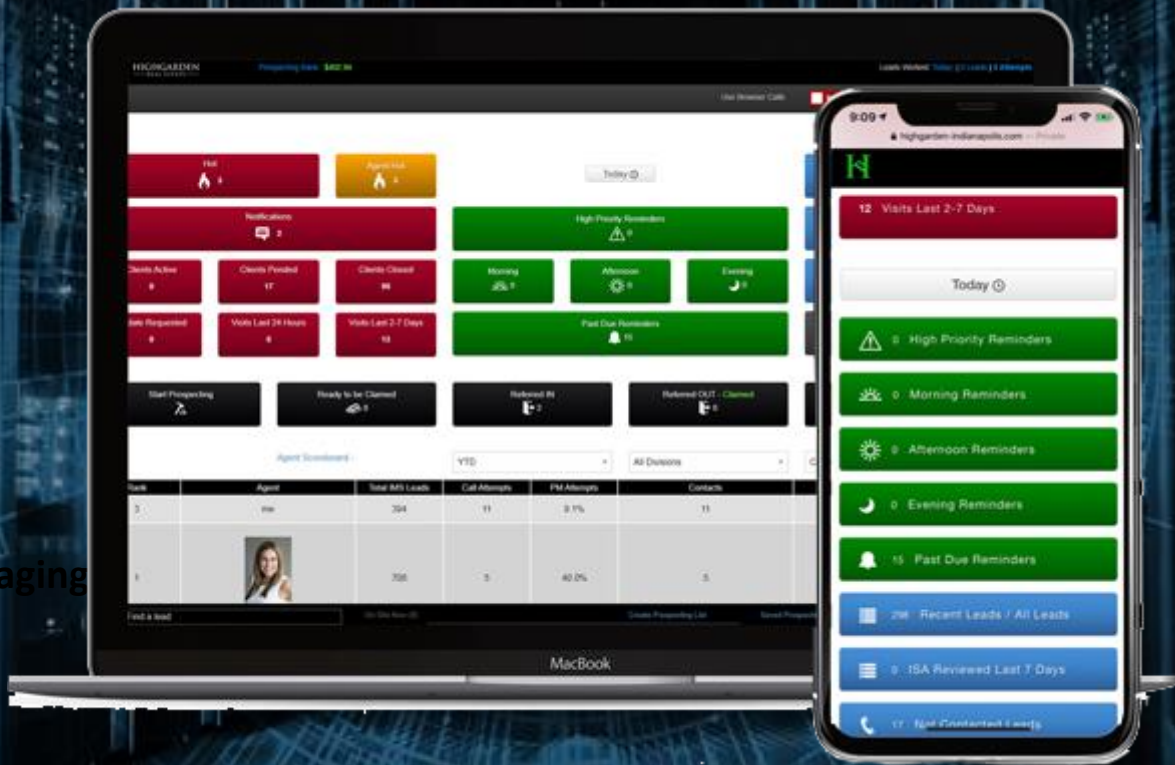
HIGHGARDEN
REAL ESTATE

Prospecting Bank $402.96

Leads Worked: Today | 0 Leads | 0 Attempts

Use Browser Calls

Hot
3

Agent Hot
3

Today

Notifications
2

High Priority Reminders
0

Clients Active
8

Clients Pended
17

Clients Closed
96

Morning
0

Afternoon
0

Evening
0

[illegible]date Requested
0

Visits Last 24 Hours
6

Visits Last 2-7 Days
12

Past Due Reminders
15

Start Prospecting

Ready to be Claimed
0

Referred IN
2

Referred OUT - Claimed
0

Agent Scoreboard

YTD

All Divisions

| Rank | Agent | Total IMS Leads | Call Attempts | PM Attempts | Contacts |
|---|---|---|---|---|---|
| 3 | me | 394 | 11 | 9.1% | 11 |
| 1 | | 706 | 5 | 40.0% | 5 |

Find a lead

Create Prospecting List

aging

MacBook

9:09
highgarden-indianapolis.com — Private

12 Visits Last 2-7 Days

Today

0 High Priority Reminders

0 Morning Reminders

0 Afternoon Reminders

0 Evening Reminders

15 Past Due Reminders

298 Recent Leads / All Leads

0 ISA Reviewed Last 7 Days

17 Not Contacted Leads